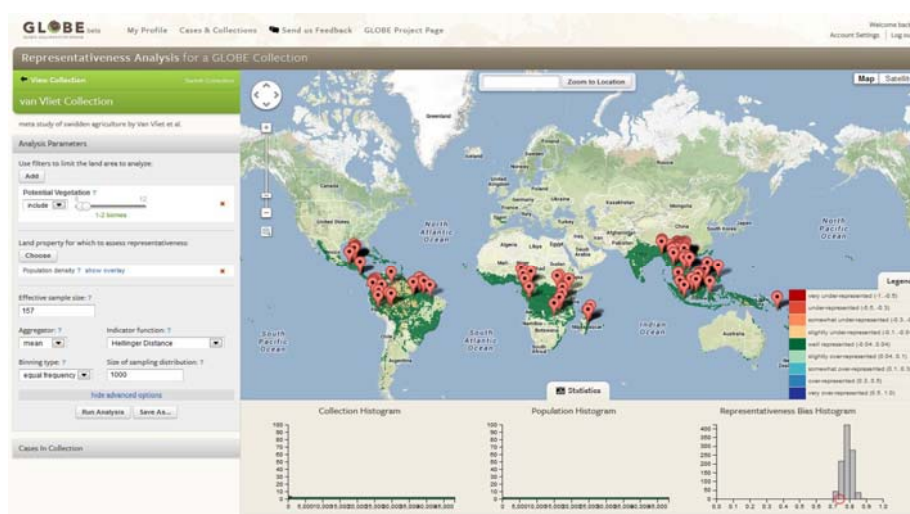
GLOBE beta

My Profile Cases & Collections Send us Feedback GLOBE Project Page

Welcome back
Account Settings | Log out

Representativeness Analysis for a GLOBE Collection

View Collection

van Vliet Collection

meta study of swidden agriculture by Van Vliet et al.

Analysis Parameters

Use filters to limit the land area to analyze:

Add

Potential Vegetation ?

include

1-2 biomes

Land property for which to assess representativeness:

Choose

Population density ? show overlay

Effective sample size: ?

157

Aggregator: ?

mean

Indicator function: ?

Hellinger Distance

Binning type: ?

equal frequency

Size of sampling distribution: ?

1000

hide advanced options

Run Analysis

Save As...

Cases In Collection

Zoom to Location

Map

Satellite

Greenland

North Atlantic Ocean

North Pacific Ocean

South Pacific Ocean

South Atlantic Ocean

Indian Ocean

Legend

very under-represented (-1, -0.5)

under-represented (-0.5, -0.3)

somewhat under-represented (-0.3, -0.1)

slightly under-represented (-0.1, -0.04)

well represented (-0.04, 0.04)

slightly over-represented (0.04, 0.1)

somewhat over-represented (0.1, 0.3)

over-represented (0.3, 0.5)

very over-represented (0.5, 1.0)

Statistics

Collection Histogram

Population Histogram

Representativeness Bias Histogram

100
90
80
70
60
50
40
30
20
10
0

400
350
300
250
200
150
100
50
0

0.0 0.1 0.2 0.3 0.4 0.5 0.6 0.7 0.8 0.9 1.0